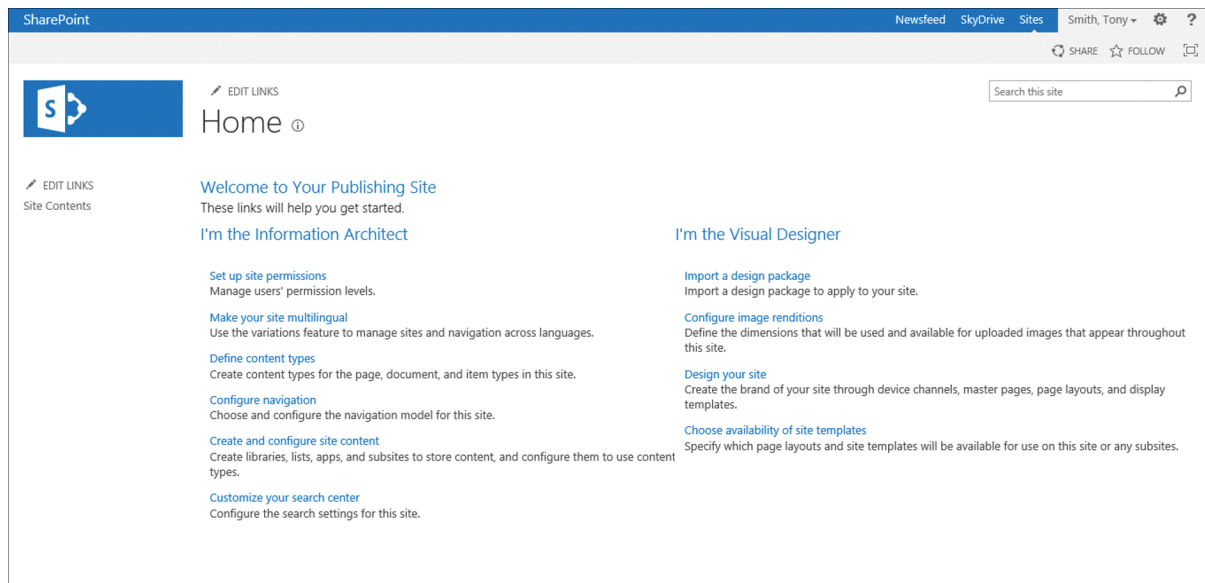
SharePoint

Newsfeed SkyDrive Sites Smith, Tony ▾ ⚙ ?

SHARE FOLLOW

S

EDIT LINKS

Home ⓘ

Search this site

EDIT LINKS

Site Contents

Welcome to Your Publishing Site

These links will help you get started.

I'm the Information Architect

Set up site permissions
Manage users' permission levels.

Make your site multilingual
Use the variations feature to manage sites and navigation across languages.

Define content types
Create content types for the page, document, and item types in this site.

Configure navigation
Choose and configure the navigation model for this site.

Create and configure site content
Create libraries, lists, apps, and subsites to store content, and configure them to use content types.

Customize your search center
Configure the search settings for this site.

I'm the Visual Designer

Import a design package
Import a design package to apply to your site.

Configure image renditions
Define the dimensions that will be used and available for uploaded images that appear throughout this site.

Design your site
Create the brand of your site through device channels, master pages, page layouts, and display templates.

Choose availability of site templates
Specify which page layouts and site templates will be available for use on this site or any subsites.